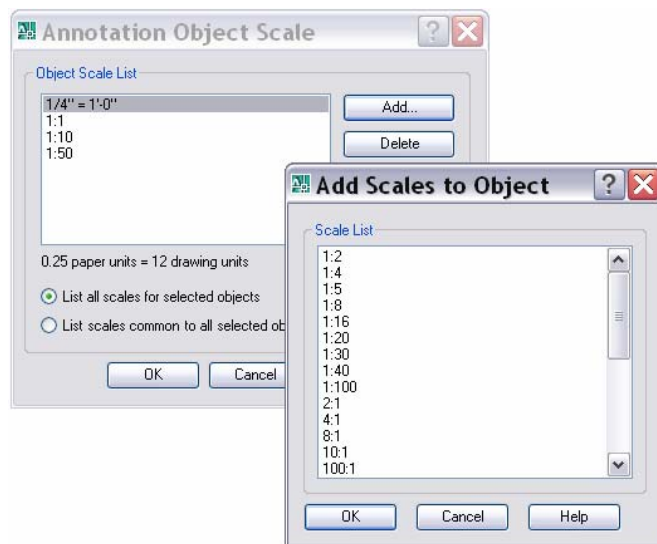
Annotation Object Scale

Object Scale List

1/4" = 1'-0"
1:1
1:10
1:50

Add...

Delete

0.25 paper units = 12 drawing units

List all scales for selected objects

List scales common to all selected ob

OK

Cancel

Add Scales to Object

Scale List

1:2
1:4
1:5
1:8
1:16
1:20
1:30
1:40
1:100
2:1
4:1
8:1
10:1
100:1

OK

Cancel

Help